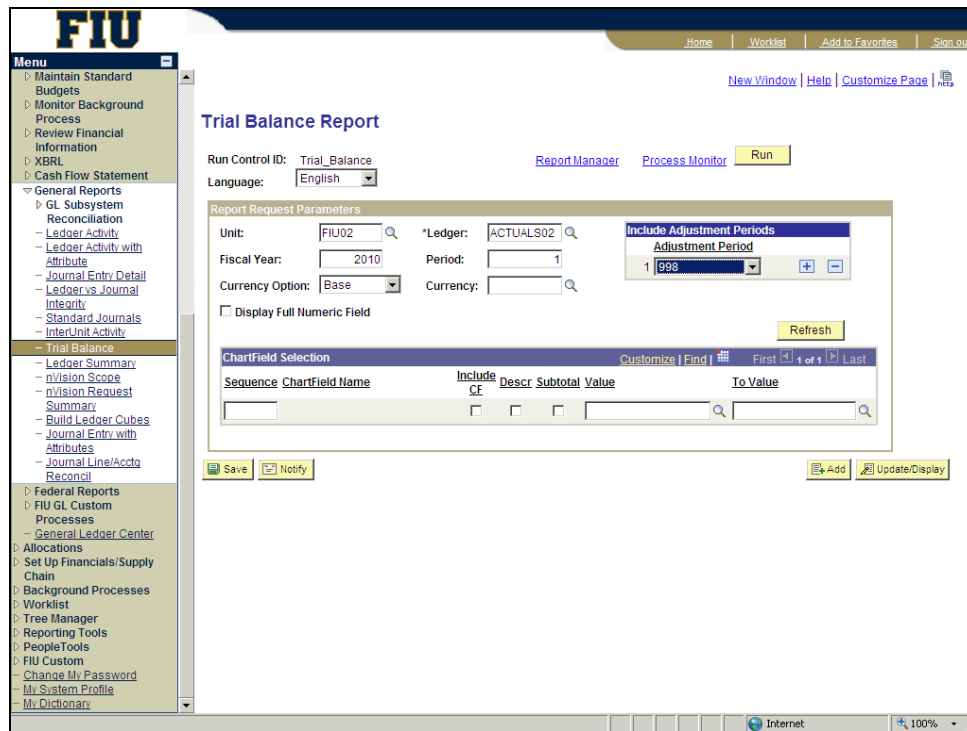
FIU

Home | Worklist | Add to Favorites | Sign ou

Menu
▷ Maintain Standard Budgets
▷ Monitor Background Process
▷ Review Financial Information
▷ XBRL
▷ Cash Flow Statement
▽ General Reports
▷ GL Subsystem Reconciliation
– Ledger Activity
– Ledger Activity with Attribute
– Journal Entry Detail
– Ledger vs Journal Integrity
– Standard Journals
– InterUnit Activity
– Trial Balance
– Ledger Summary
– nVision Scope
– nVision Request Summary
– Build Ledger Cubes
– Journal Entry with Attributes
– Journal Line/Acctg Reconcil
▷ Federal Reports
▷ FIU GL Custom Processes
– General Ledger Center
▷ Allocations
▷ Set Up Financials/Supply Chain
▷ Background Processes
▷ Worklist
▷ Tree Manager
▷ Reporting Tools
▷ PeopleTools
▷ FIU Custom
– Change My Password
– My System Profile
– My Dictionary

New Window | Help | Customize Page | http

Trial Balance Report

Run Control ID: Trial_Balance
Report Manager Process Monitor Run
Language: English

Report Request Parameters
Unit: FIU02
*Ledger: ACTUALS02
Fiscal Year: 2010
Period: 1
Currency Option: Base
Currency:
Display Full Numeric Field

Include Adjustment Periods
Adjustment Period
1 998

Refresh

ChartField Selection
Customize | Find | First 1 of 1 Last
| Sequence | ChartField Name | Include CF | Descr | Subtotal | Value | To Value |
|---|---|---|---|---|---|---|
| | | | | | | |

Save Notify
Add Update/Display

Internet 100%